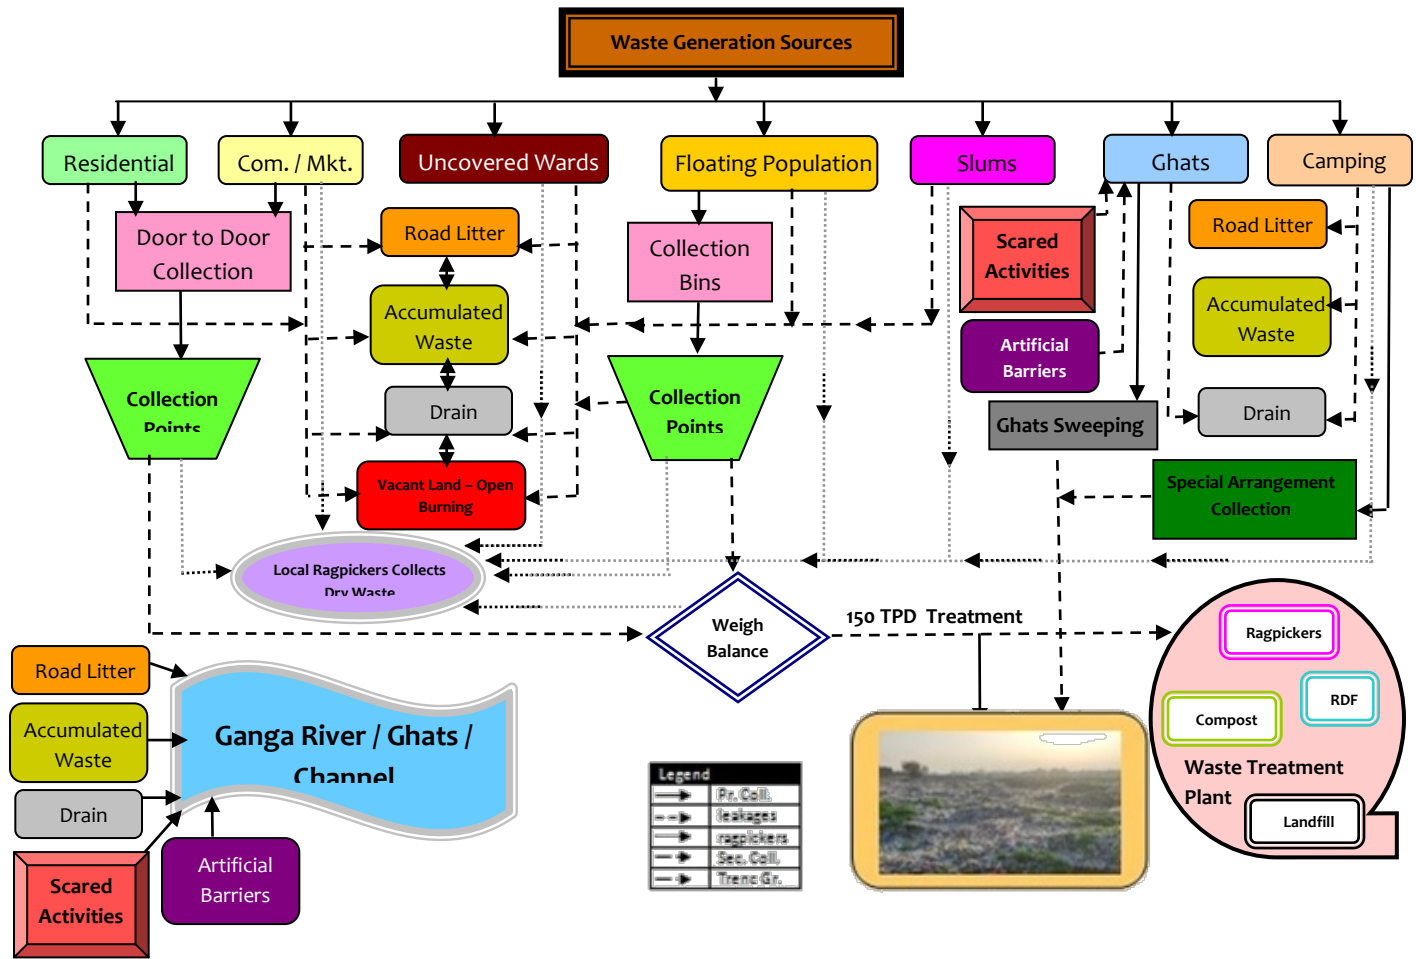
Waste Generation Sources

Residential

Com. / Mkt.

Uncovered Wards

Floating Population

Slums

Ghats

Camping

Door to Door Collection

Road Litter

Accumulated Waste

Drain

Vacant Land – Open Burning

Collection Points

Collection Bins

Collection Points

Scared Activities

Artificial Barriers

Ghats Sweeping

Road Litter

Accumulated Waste

Drain

Special Arrangement Collection

Local Ragpickers Collects Dry Waste

Weigh Balance

150 TPD Treatment

Ragpickers

RDF

Compost

Waste Treatment Plant

Landfill

Road Litter

Accumulated Waste

Drain

Scared Activities

Artificial Barriers

Ganga River / Ghats / Channel

| Legend | |
|---|---|
| | Pr. Coll. |
| | leakages |
| | ragpickers |
| | Sec. Coll. |
| | Trenc Gr. |